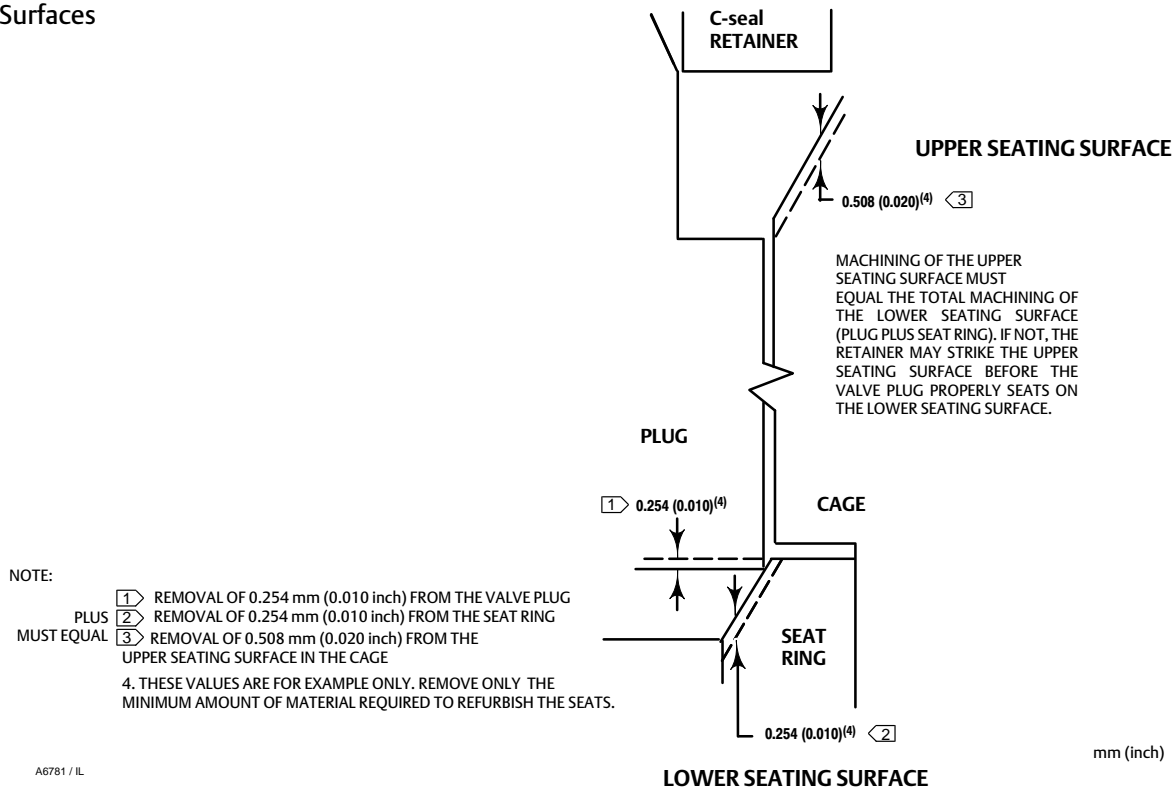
Surfaces

C-seal RETAINER

UPPER SEATING SURFACE

0.508 (0.020)$^{(4)}$ 3

MACHINING OF THE UPPER SEATING SURFACE MUST EQUAL THE TOTAL MACHINING OF THE LOWER SEATING SURFACE (PLUG PLUS SEAT RING). IF NOT, THE RETAINER MAY STRIKE THE UPPER SEATING SURFACE BEFORE THE VALVE PLUG PROPERLY SEATS ON THE LOWER SEATING SURFACE.

PLUG

1 0.254 (0.010)$^{(4)}$

CAGE

NOTE:
1 REMOVAL OF 0.254 mm (0.010 inch) FROM THE VALVE PLUG
PLUS 2 REMOVAL OF 0.254 mm (0.010 inch) FROM THE SEAT RING
MUST EQUAL 3 REMOVAL OF 0.508 mm (0.020 inch) FROM THE UPPER SEATING SURFACE IN THE CAGE
4. THESE VALUES ARE FOR EXAMPLE ONLY. REMOVE ONLY THE MINIMUM AMOUNT OF MATERIAL REQUIRED TO REFURBISH THE SEATS.

SEAT RING

0.254 (0.010)$^{(4)}$ 2

mm (inch)

A6781 / IL

LOWER SEATING SURFACE